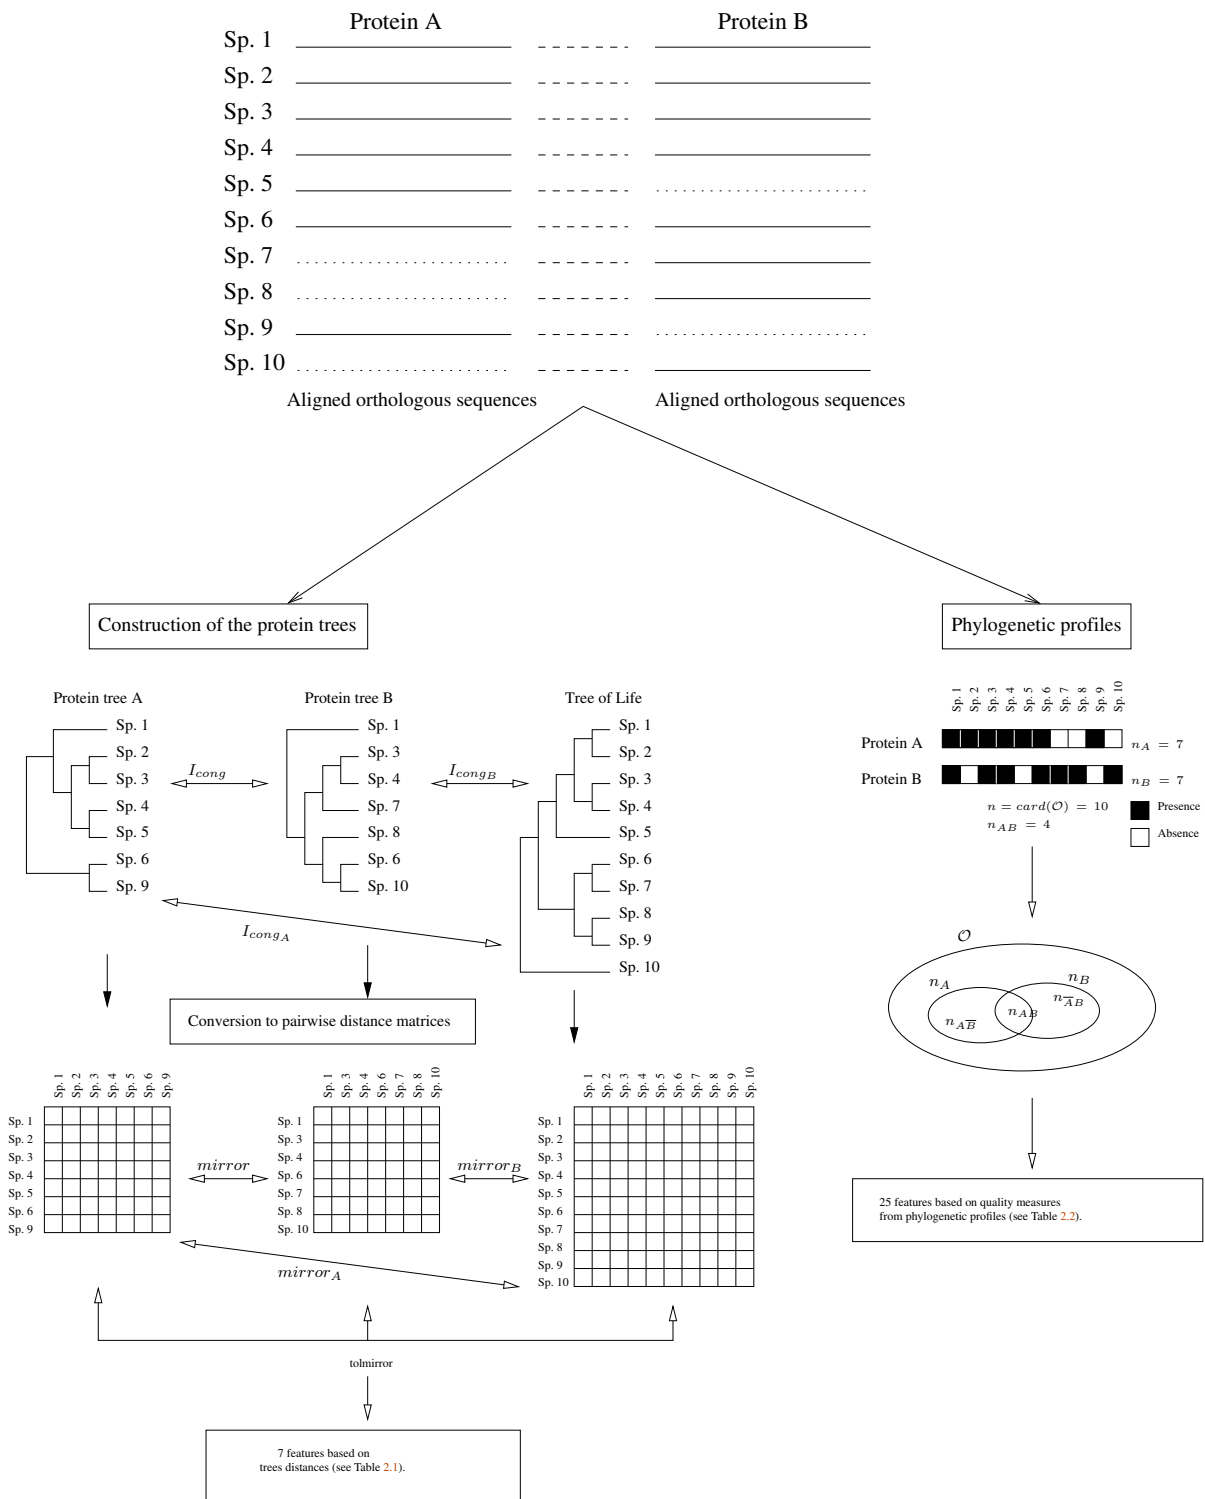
Protein A

Protein B

Sp. 1
Sp. 2
Sp. 3
Sp. 4
Sp. 5
Sp. 6
Sp. 7
Sp. 8
Sp. 9
Sp. 10

Aligned orthologous sequences

Aligned orthologous sequences

Construction of the protein trees

Phylogenetic profiles

Protein tree A

Protein tree B

Tree of Life

Sp. 1
Sp. 2
Sp. 3
Sp. 4
Sp. 5
Sp. 6
Sp. 9

$I_{cong}$

Sp. 1
Sp. 3
Sp. 4
Sp. 7
Sp. 8
Sp. 6
Sp. 10

$I_{cong_B}$

Sp. 1
Sp. 2
Sp. 3
Sp. 4
Sp. 5
Sp. 6
Sp. 7
Sp. 8
Sp. 9
Sp. 10

$I_{cong_A}$

Sp. 1 Sp. 2 Sp. 3 Sp. 4 Sp. 5 Sp. 6 Sp. 7 Sp. 8 Sp. 9 Sp. 10

Protein A $n_A = 7$

Protein B $n_B = 7$

$n = card(\mathcal{O}) = 10$

$n_{AB} = 4$

Presence

Absence

$\mathcal{O}$

$n_A$

$n_B$

$n_{A\overline{B}}$

$n_{AB}$

$n_{\overline{A}B}$

Conversion to pairwise distance matrices

Sp. 1 Sp. 2 Sp. 3 Sp. 4 Sp. 5 Sp. 6 Sp. 9

Sp. 1
Sp. 2
Sp. 3
Sp. 4
Sp. 5
Sp. 6
Sp. 9

$mirror$

Sp. 1 Sp. 3 Sp. 4 Sp. 6 Sp. 7 Sp. 8 Sp. 10

Sp. 1
Sp. 3
Sp. 4
Sp. 6
Sp. 7
Sp. 8
Sp. 10

$mirror_B$

Sp. 1 Sp. 2 Sp. 3 Sp. 4 Sp. 5 Sp. 6 Sp. 7 Sp. 8 Sp. 9 Sp. 10

Sp. 1
Sp. 2
Sp. 3
Sp. 4
Sp. 5
Sp. 6
Sp. 7
Sp. 8
Sp. 9
Sp. 10

$mirror_A$

25 features based on quality measures from phylogenetic profiles (see Table 2.2).

tolmirror

7 features based on trees distances (see Table 2.1).